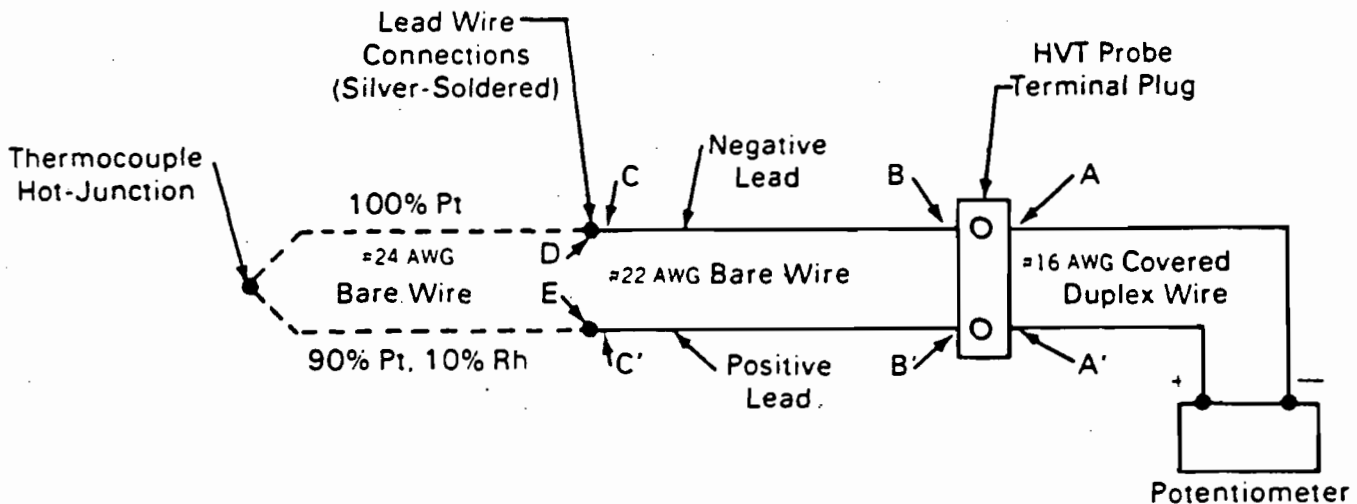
Lead Wire Connections (Silver-Soldered)

HVT Probe Terminal Plug

Thermocouple Hot-Junction

C

Negative Lead

B

A

100% Pt

#24 AWG

D

Bare Wire

E

#22 AWG Bare Wire

#16 AWG Covered Duplex Wire

90% Pt, 10% Rh

C'

Positive Lead

B'

A'

+

—

Potentiometer